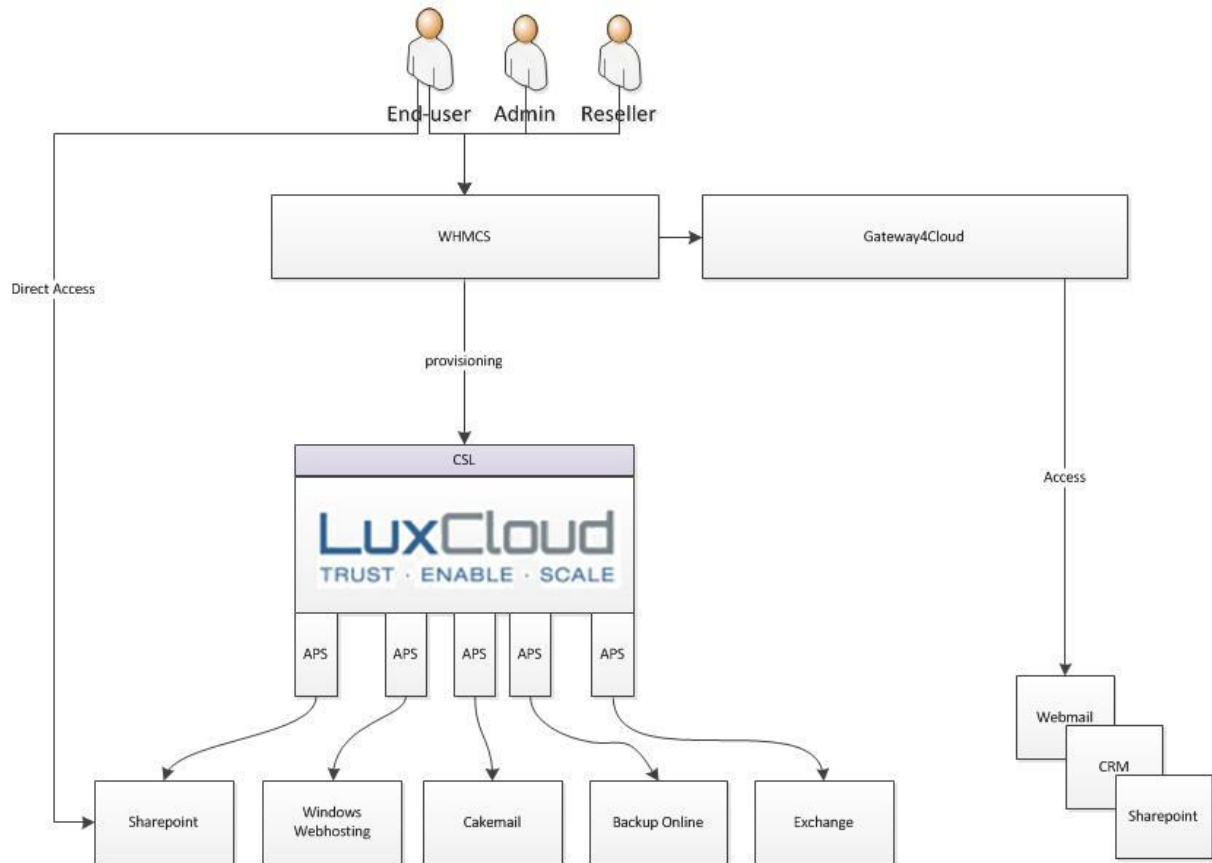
End-user Admin Reseller

WHMCS

Gateway4Cloud

Direct Access

provisioning

CSL

LuxCloud
TRUST · ENABLE · SCALE

Access

APS APS APS APS APS

Webmail

CRM

Sharepoint

Sharepoint

Windows Webhosting

Cakemail

Backup Online

Exchange